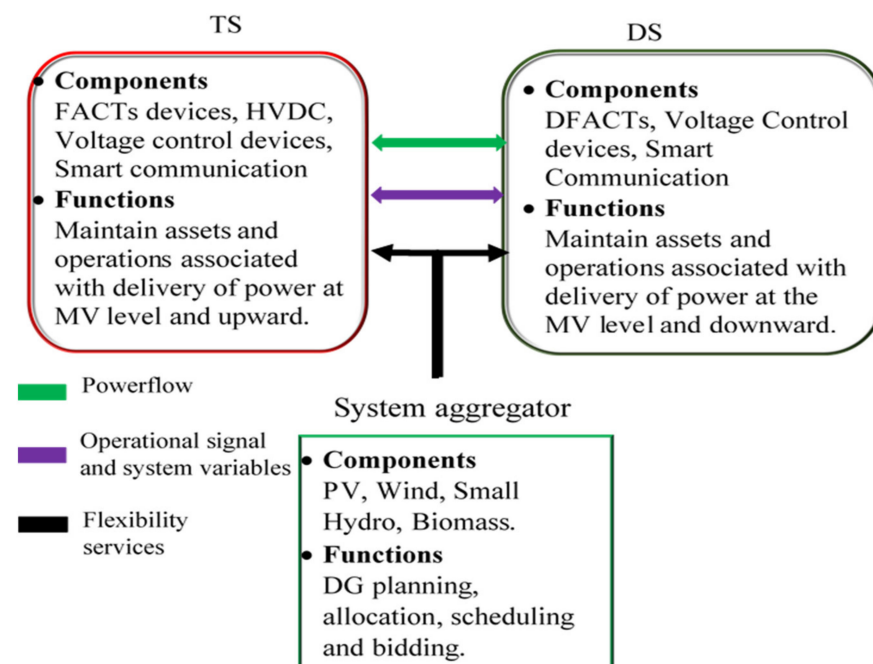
TS

• **Components**
FACTs devices, HVDC, Voltage control devices, Smart communication
• **Functions**
Maintain assets and operations associated with delivery of power at MV level and upward.

DS

• **Components**
DFACTs, Voltage Control devices, Smart Communication
• **Functions**
Maintain assets and operations associated with delivery of power at the MV level and downward.

Powerflow

Operational signal and system variables

Flexibility services

System aggregator

• **Components**
PV, Wind, Small Hydro, Biomass.
• **Functions**
DG planning, allocation, scheduling and bidding.